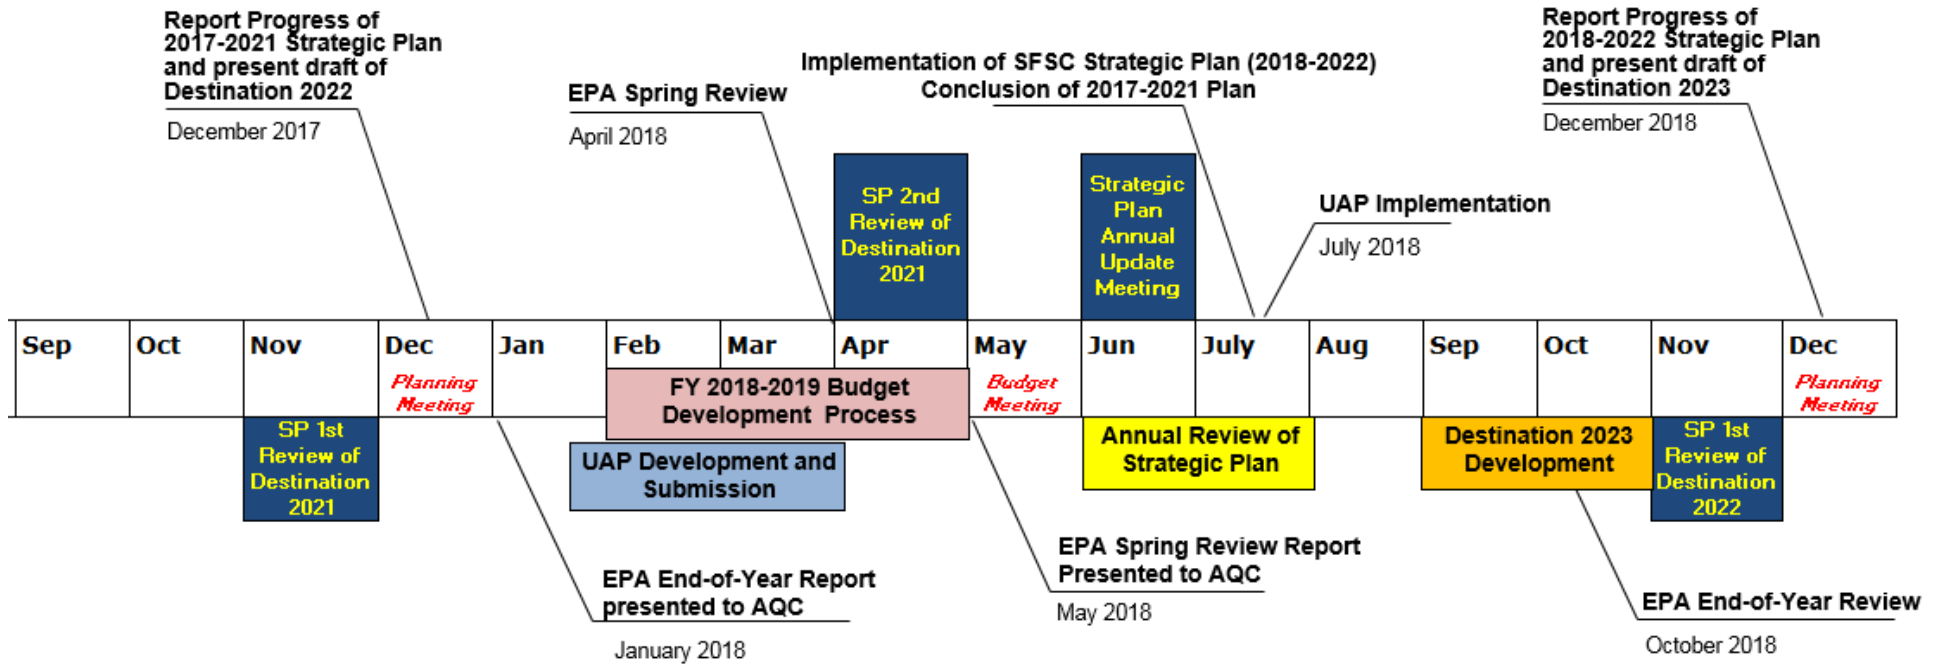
Report Progress of 2017-2021 Strategic Plan and present draft of Destination 2022

December 2017

EPA Spring Review

April 2018

Implementation of SFSC Strategic Plan (2018-2022)
Conclusion of 2017-2021 Plan

Report Progress of 2018-2022 Strategic Plan and present draft of Destination 2023

December 2018

SP 2nd Review of Destination 2021

Strategic Plan Annual Update Meeting

UAP Implementation

July 2018

| Sep | Oct | Nov | Dec | Jan | Feb | Mar | Apr | May | Jun | July | Aug | Sep | Oct | Nov | Dec |
|---|---|---|---|---|---|---|---|---|---|---|---|---|---|---|---|

Planning Meeting

FY 2018-2019 Budget Development Process

Budget Meeting

Planning Meeting

SP 1st Review of Destination 2021

UAP Development and Submission

Annual Review of Strategic Plan

Destination 2023 Development

SP 1st Review of Destination 2022

EPA Spring Review Report Presented to AQC

May 2018

EPA End-of-Year Report presented to AQC

January 2018

EPA End-of-Year Review

October 2018